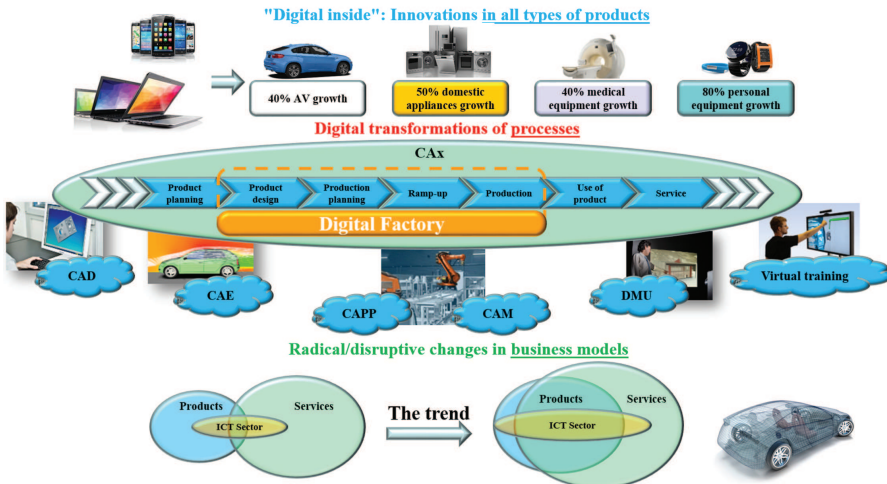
"Digital inside": Innovations in all types of products

40% AV growth

50% domestic appliances growth

40% medical equipment growth

80% personal equipment growth

Digital transformations of processes

CAx

Product planning

Product design

Production planning

Ramp-up

Production

Use of product

Service

Digital Factory

CAD

CAE

CAPP

CAM

DMU

Virtual training

Radical/disruptive changes in business models

Products

Services

ICT Sector

The trend

Products

Services

ICT Sector